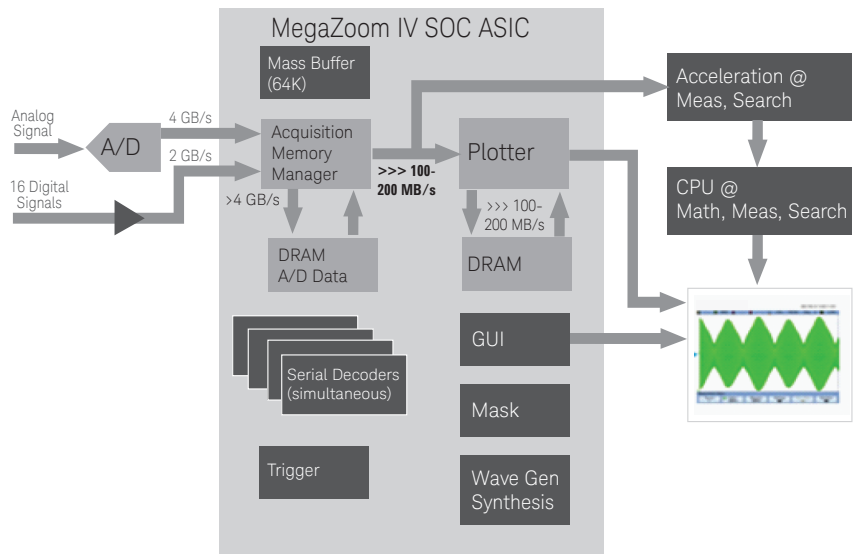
MegaZoom IV SOC ASIC

Mass Buffer (64K)

Analog Signal

A/D

4 GB/s

2 GB/s

16 Digital Signals

Acquisition Memory Manager

>4 GB/s

DRAM A/D Data

>>> 100-200 MB/s

Plotter

>>> 100-200 MB/s

DRAM

Acceleration @ Meas, Search

CPU @ Math, Meas, Search

Serial Decoders (simultaneous)

GUI

Mask

Trigger

Wave Gen Synthesis